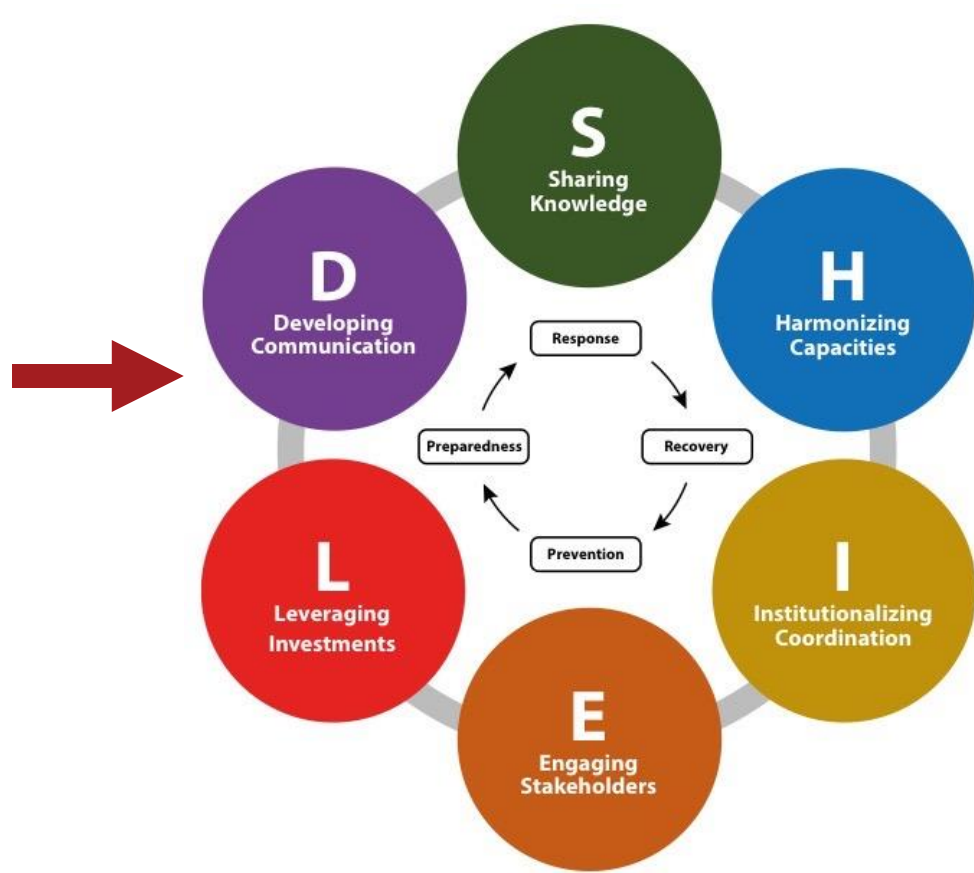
S
Sharing Knowledge

H
Harmonizing Capacities

I
Institutionalizing Coordination

E
Engaging Stakeholders

L
Leveraging Investments

D
Developing Communication

Response

Recovery

Prevention

Preparedness